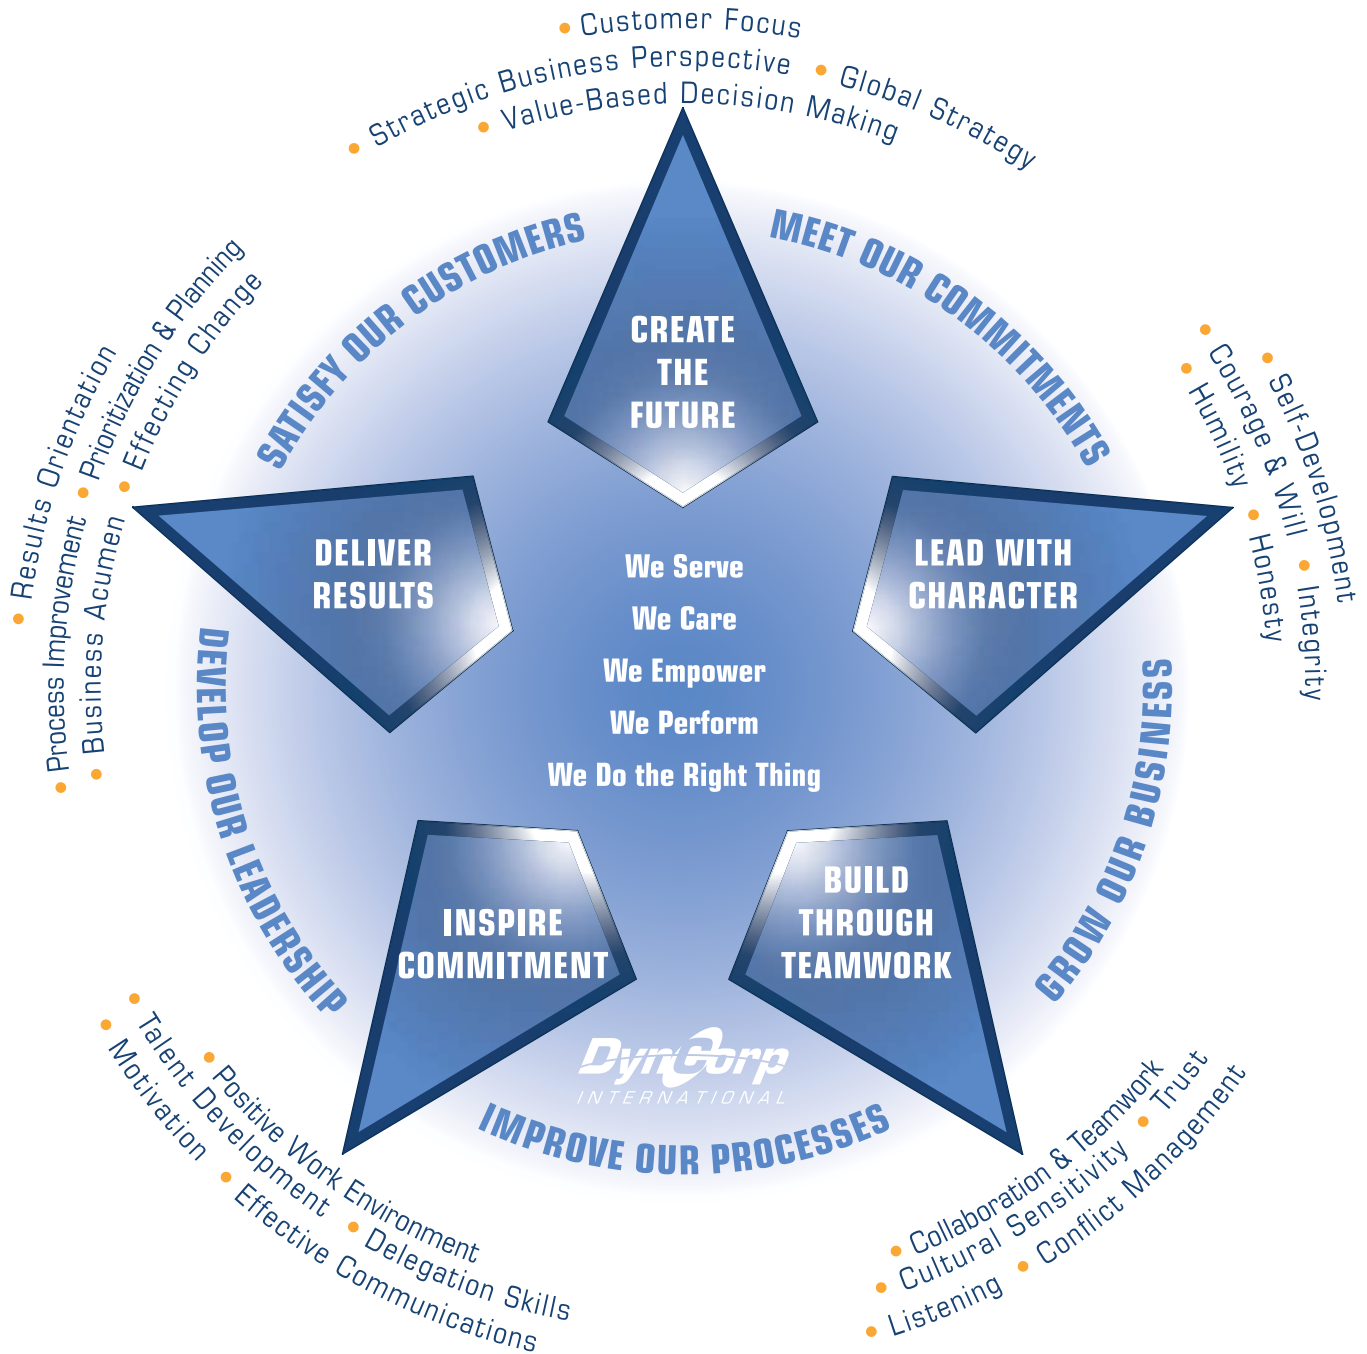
Customer Focus
Strategic Business Perspective
Global Strategy
Value-Based Decision Making

SATISFY OUR CUSTOMERS
MEET OUR COMMITMENTS

CREATE THE FUTURE

Results Orientation
Prioritization & Planning
Effecting Change
Process Improvement
Business Acumen

Self-Development
Courage & Will
Humility
Honesty
Integrity

DELIVER RESULTS

LEAD WITH CHARACTER

We Serve
We Care
We Empower
We Perform
We Do the Right Thing

DEVELOP OUR LEADERSHIP
GROW OUR BUSINESS

INSPIRE COMMITMENT

BUILD THROUGH TEAMWORK

DynCorp
INTERNATIONAL

IMPROVE OUR PROCESSES

Positive Work Environment
Talent Development
Motivation
Delegation Skills
Effective Communications

Collaboration & Teamwork
Trust
Cultural Sensitivity
Conflict Management
Listening